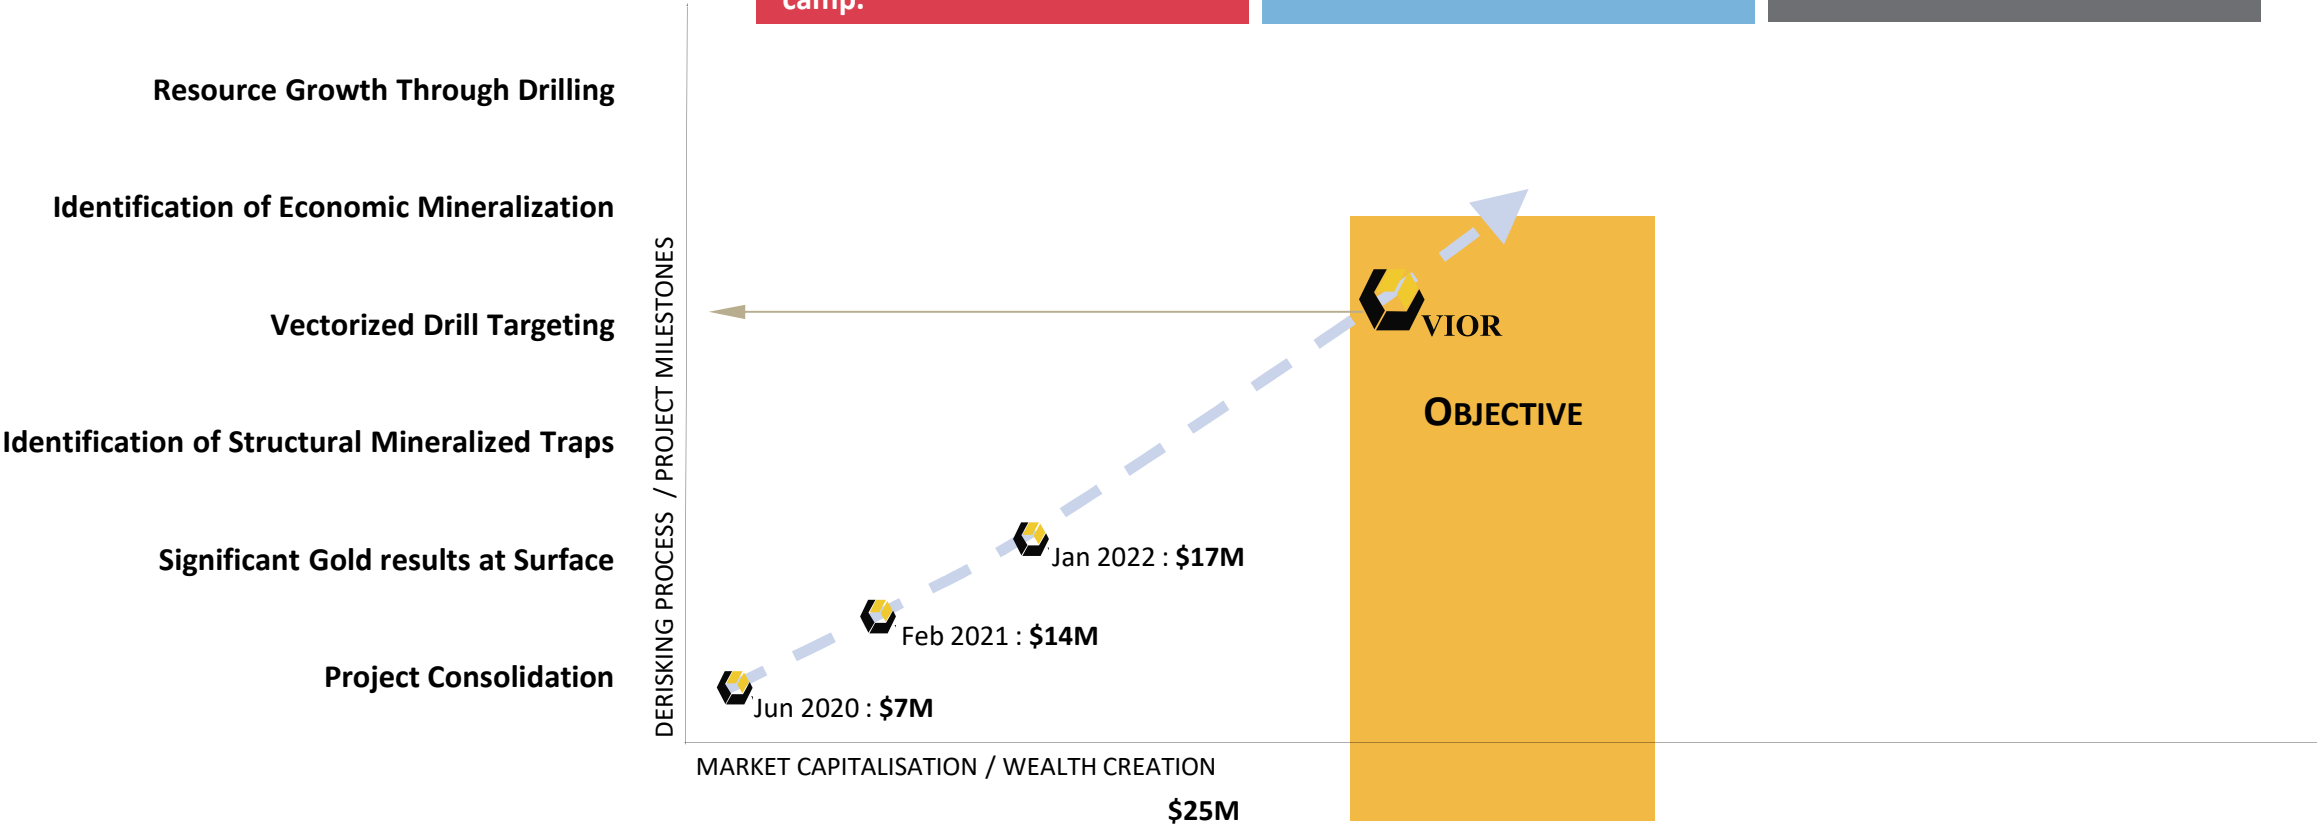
camp.

Resource Growth Through Drilling

Identification of Economic Mineralization

Vectorized Drill Targeting

Identification of Structural Mineralized Traps

Significant Gold results at Surface

Project Consolidation

DERISKING PROCESS / PROJECT MILESTONES

VIOR

OBJECTIVE

Jan 2022 : **$17M**

Feb 2021 : **$14M**

Jun 2020 : **$7M**

MARKET CAPITALISATION / WEALTH CREATION

$25M